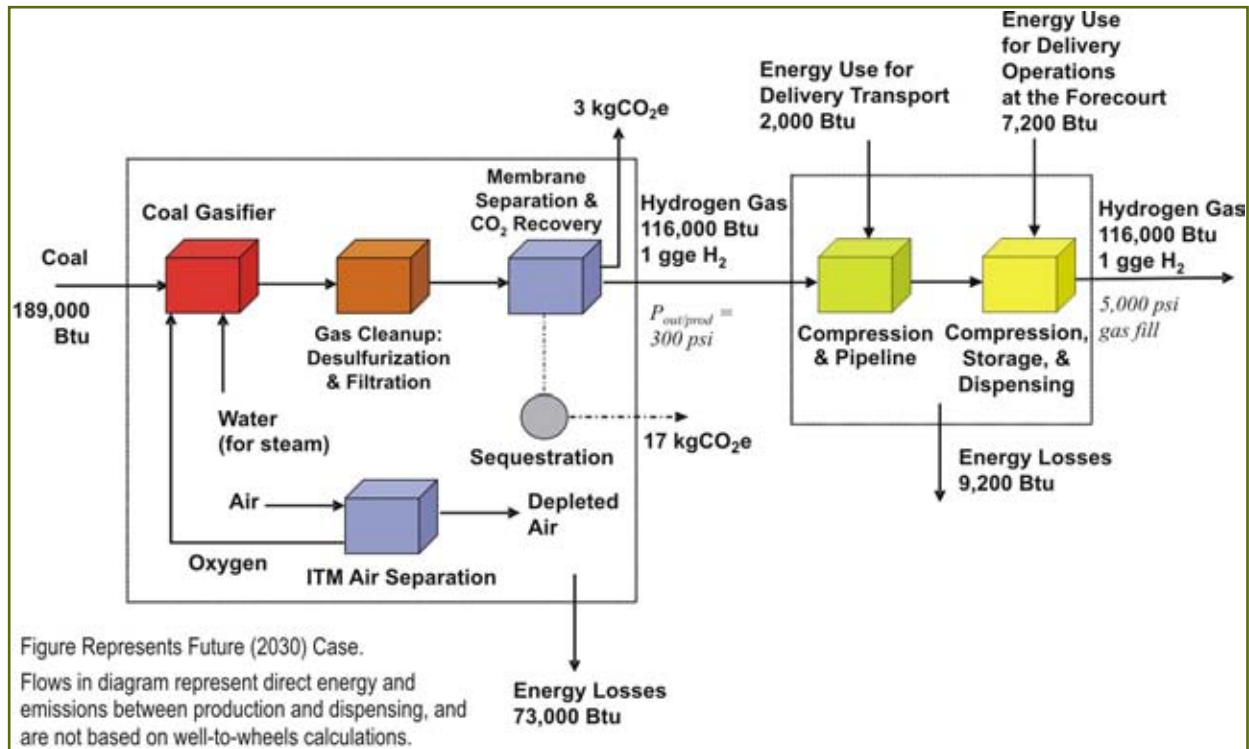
Energy Use for Delivery Operations at the Forecourt 7,200 Btu

Energy Use for Delivery Transport 2,000 Btu

3 kgCO$_2$e

Membrane Separation & CO$_2$ Recovery

Coal Gasifier

Hydrogen Gas 116,000 Btu 1 gge H$_2$

Hydrogen Gas 116,000 Btu 1 gge H$_2$

Coal

189,000 Btu

$P_{out/prod}$ = 300 psi

5,000 psi gas fill

Gas Cleanup: Desulfurization & Filtration

Compression & Pipeline

Compression, Storage, & Dispensing

Water (for steam)

17 kgCO$_2$e

Sequestration

Energy Losses 9,200 Btu

Air

Depleted Air

Oxygen

ITM Air Separation

Figure Represents Future (2030) Case.

Flows in diagram represent direct energy and emissions between production and dispensing, and are not based on well-to-wheels calculations.

Energy Losses 73,000 Btu